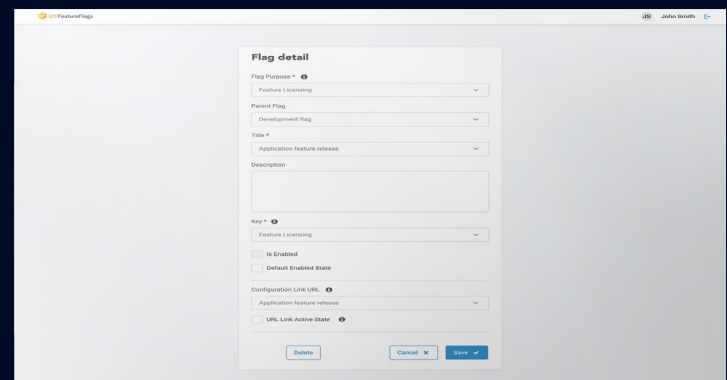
IAKFeatureFlags

JS John Smith

Flag detail

Flag Purpose *

Feature Licensing

Parent Flag

Development flag

Title *

Application feature release

Description

Key *

Feature Licensing

Is Enabled

Default Enabled State

Configuration Link URL

Application feature release

URL Link Active State

Delete

Cancel

Save